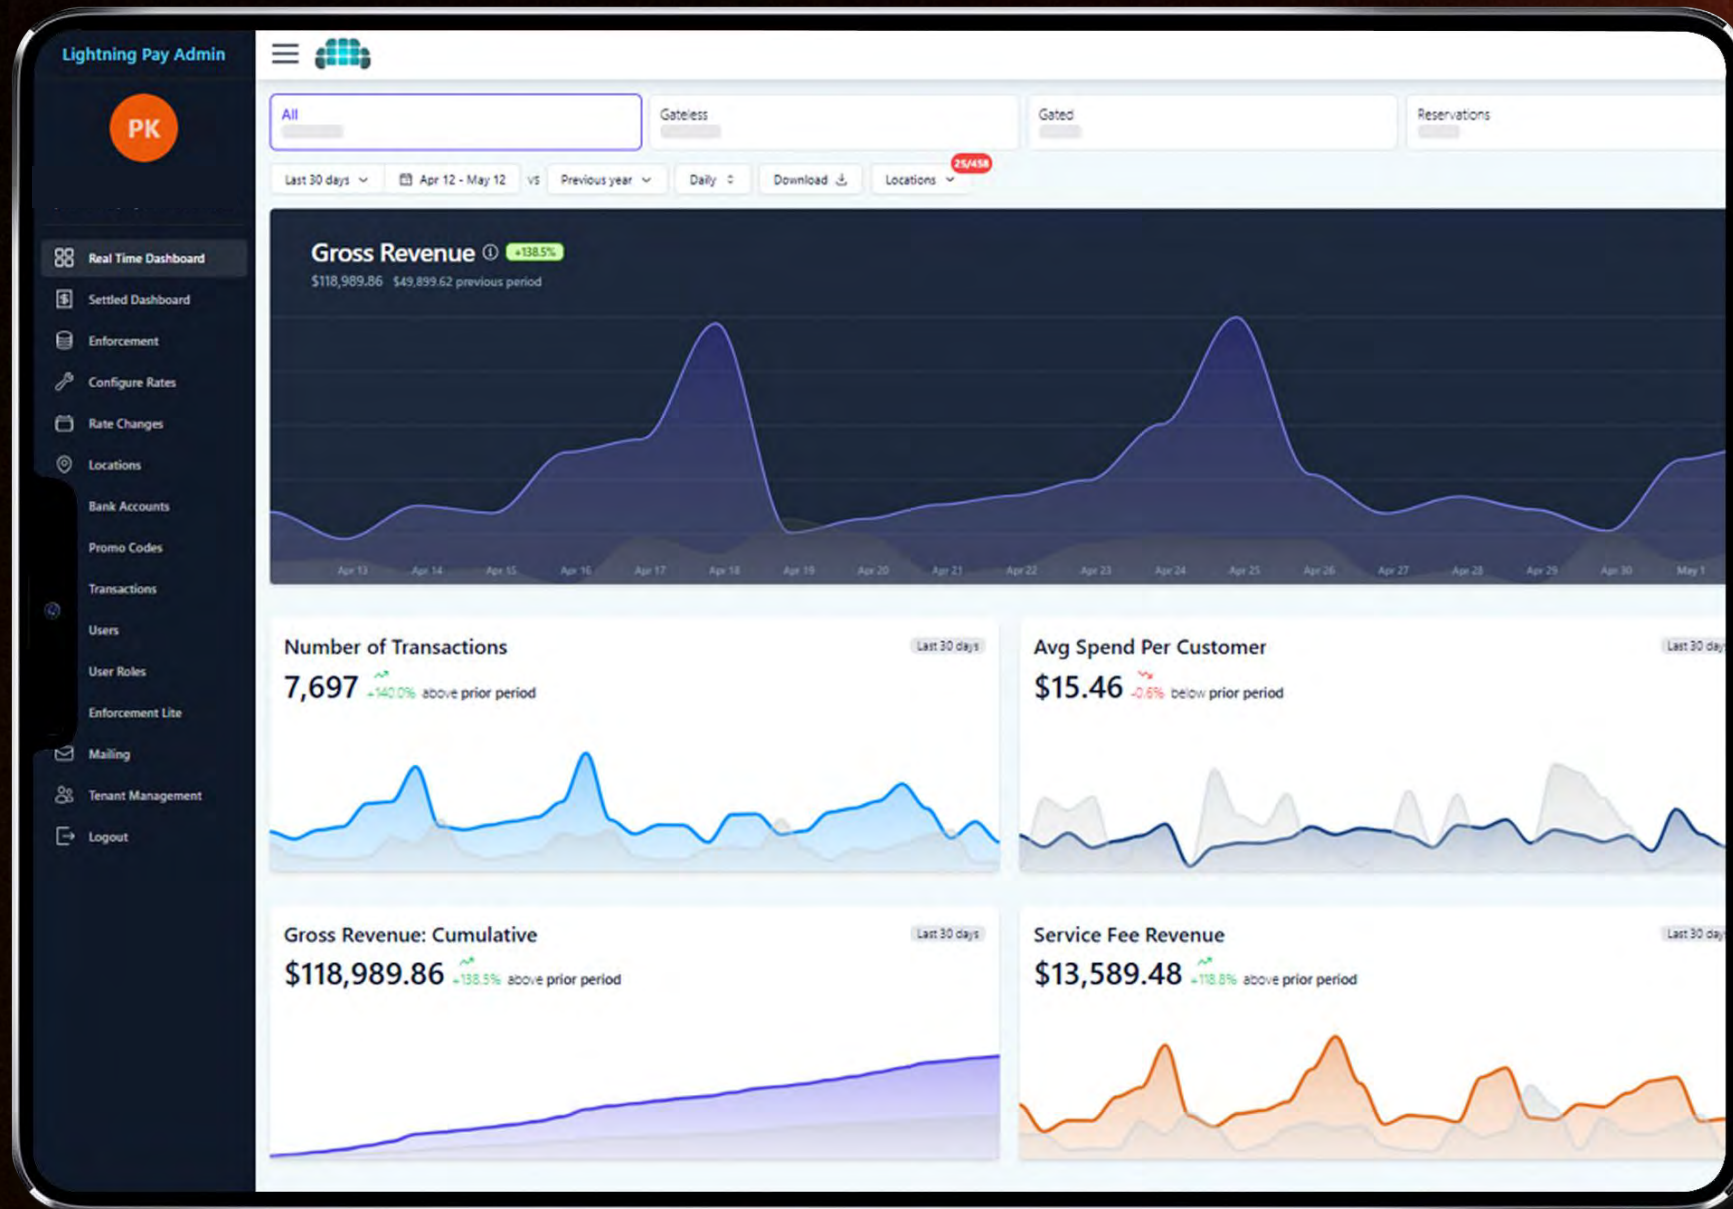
Lightning Pay Admin

PK

Real Time Dashboard
Settled Dashboard
Enforcement
Configure Rates
Rate Changes
Locations
Bank Accounts
Promo Codes
Transactions
Users
User Roles
Enforcement Lite
Mailing
Tenant Management
Logout

All
Gateless
Gated
Reservations

Last 30 days
Apr 12 - May 12
vs
Previous year
Daily
Download
Locations
25/458

Gross Revenue
+138.5%
$118,989.86 $49,899.62 previous period

Apr 13 Apr 14 Apr 15 Apr 16 Apr 17 Apr 18 Apr 19 Apr 20 Apr 21 Apr 22 Apr 23 Apr 24 Apr 25 Apr 26 Apr 27 Apr 28 Apr 29 Apr 30 May 1

Number of Transactions
Last 30 days
7,697 +140.0% above prior period

Avg Spend Per Customer
Last 30 day
$15.46 -0.6% below prior period

Gross Revenue: Cumulative
Last 30 days
$118,989.86 +138.5% above prior period

Service Fee Revenue
Last 30 day
$13,589.48 +118.8% above prior period